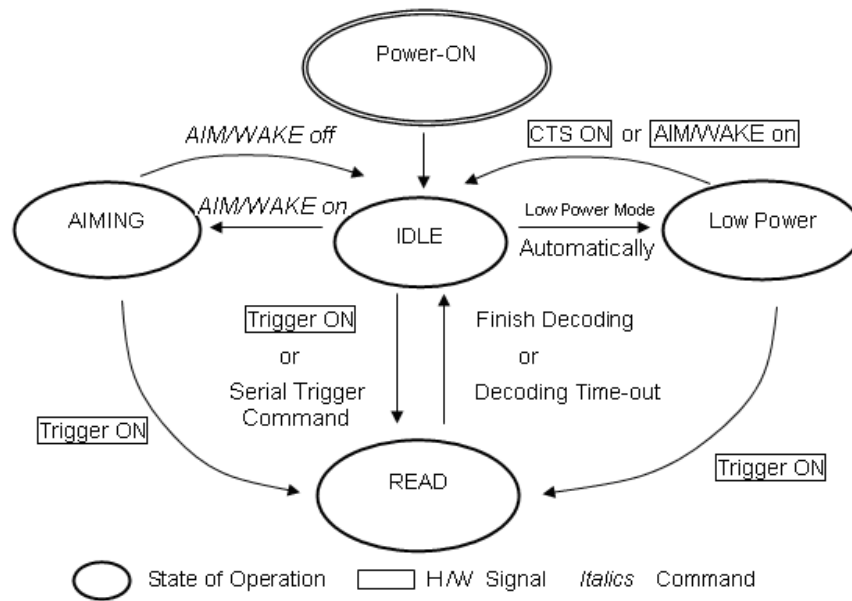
Power-ON

AIM/WAKE off

CTS ON or AIM/WAKE on

AIMING

AIM/WAKE on

IDLE

Low Power Mode

Automatically

Low Power

Trigger ON

or

Serial Trigger Command

Finish Decoding

or

Decoding Time-out

Trigger ON

READ

Trigger ON

State of Operation H/W Signal *Italics* Command